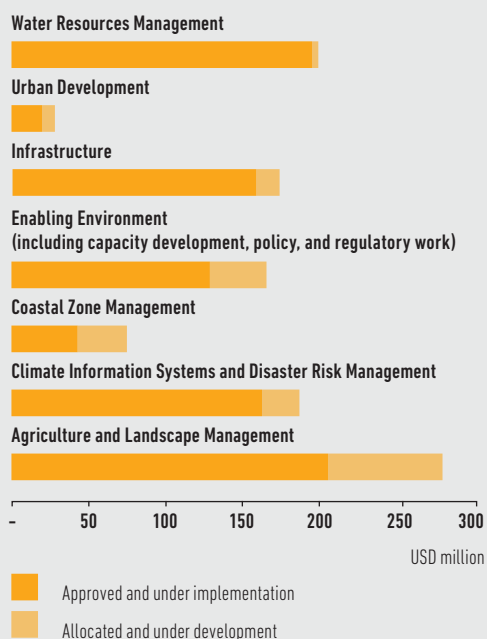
Water Resources Management

Urban Development

Infrastructure

Enabling Environment (including capacity development, policy, and regulatory work)

Coastal Zone Management

Climate Information Systems and Disaster Risk Management

Agriculture and Landscape Management

- 50 100 150 200 250 300

USD million

Approved and under implementation

Allocated and under development